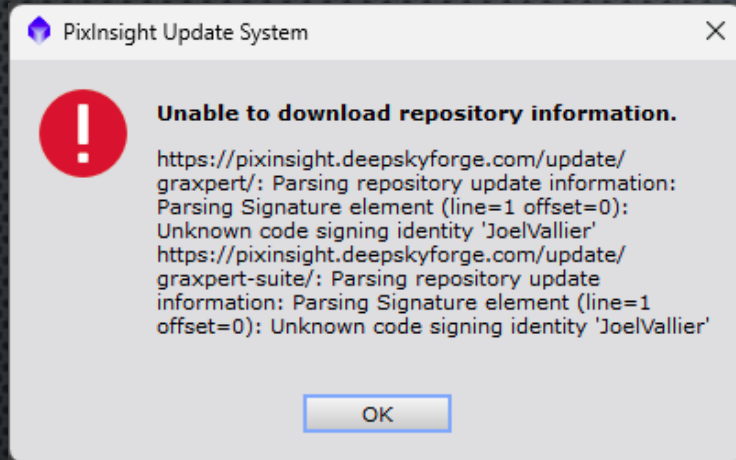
PixInsight Update System

Unable to download repository information.

https://pixinsight.deepskyforge.com/update/graxpert/: Parsing repository update information: Parsing Signature element (line=1 offset=0): Unknown code signing identity 'JoelVallier'
https://pixinsight.deepskyforge.com/update/graxpert-suite/: Parsing repository update information: Parsing Signature element (line=1 offset=0): Unknown code signing identity 'JoelVallier'

OK